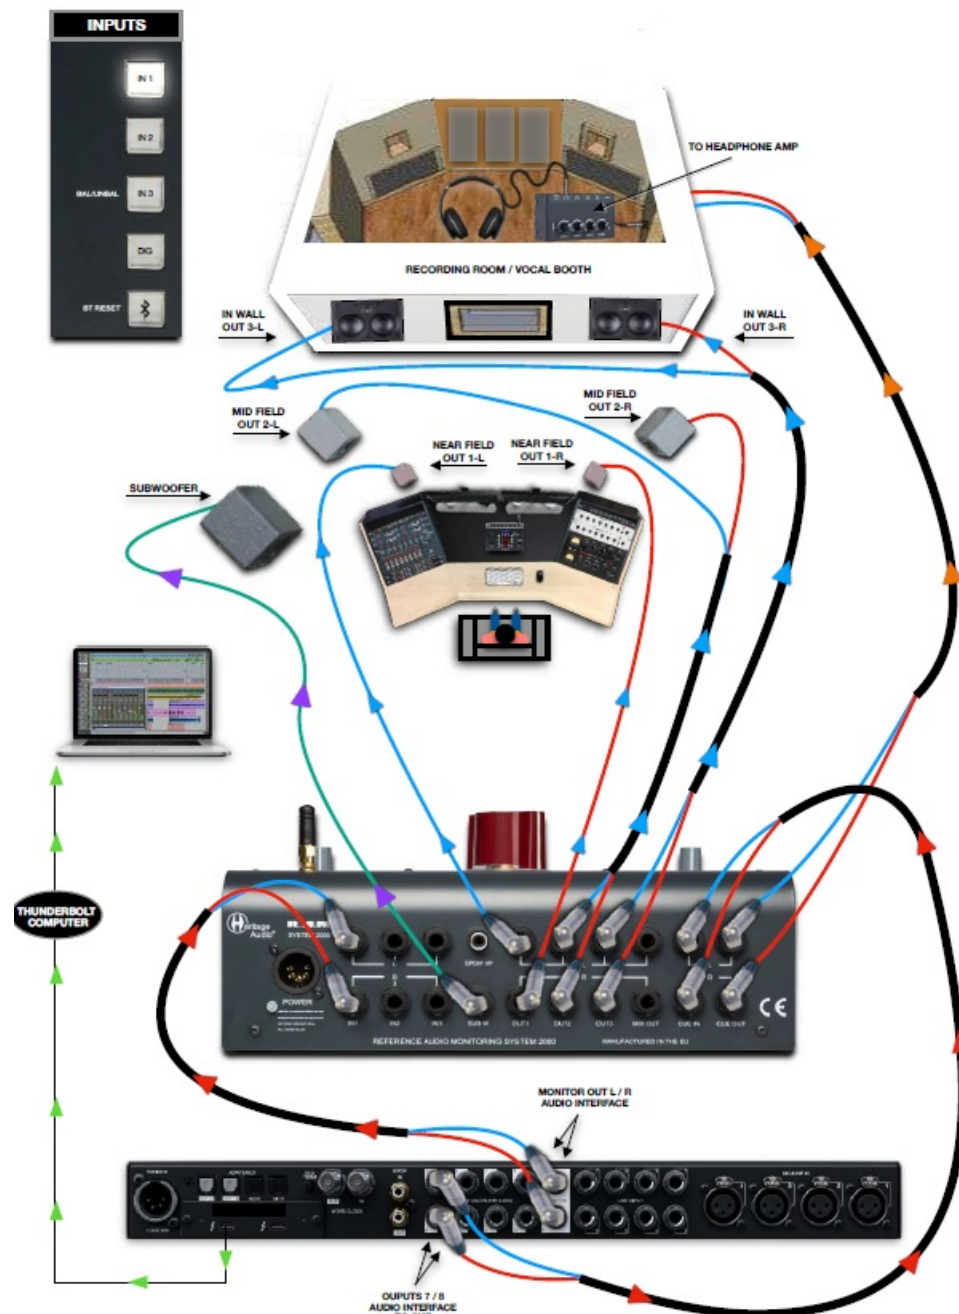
INPUTS

IN 1

IN 2

BAL/UNBAL IN 3

DIG

BT RESET

TO HEADPHONE AMP

RECORDING ROOM / VOCAL BOOTH

IN WALL OUT 3-L

IN WALL OUT 3-R

MID FIELD OUT 2-L

MID FIELD OUT 2-R

NEAR FIELD OUT 1-L

NEAR FIELD OUT 1-R

SUBWOOFER

THUNDERBOLT COMPUTER

Heritage Audio

POWER

CE

REFERENCE AUDIO MONITORING SYSTEM 2000

MANUFACTURED IN THE EU

MONITOR OUT L / R AUDIO INTERFACE

OUPUTS 7 / 8 AUDIO INTERFACE